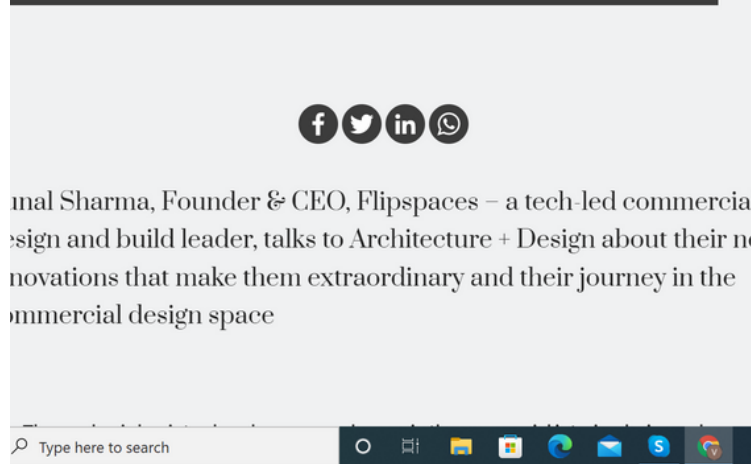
ınal Sharma, Founder & CEO, Flipspaces – a tech-led commercia ›sign and build leader, talks to Architecture + Design about their n novations that make them extraordinary and their journey in the ›mmercial design space

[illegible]

Type here to search